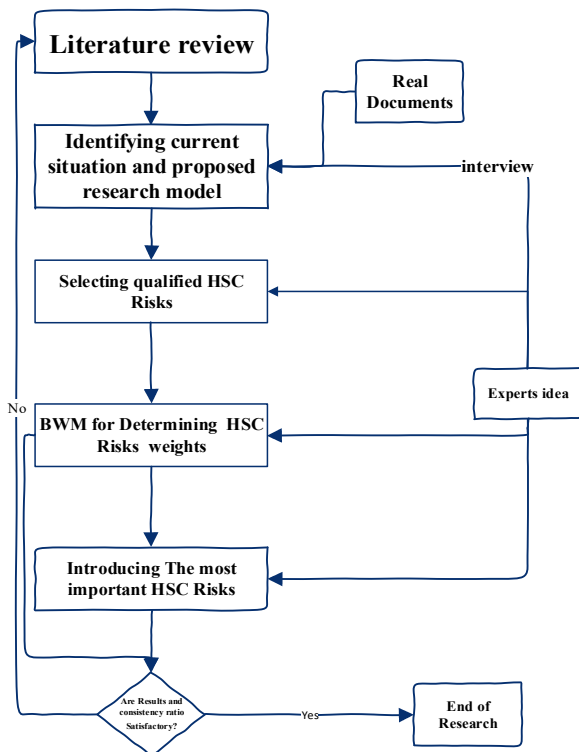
Literature review

Real Documents

Identifying current situation and proposed research model

interview

Selecting qualified HSC Risks

Experts idea

No

BWM for Determining HSC Risks weights

Introducing The most important HSC Risks

Are Results and consistency ratio Satisfactory?

Yes

End of Research